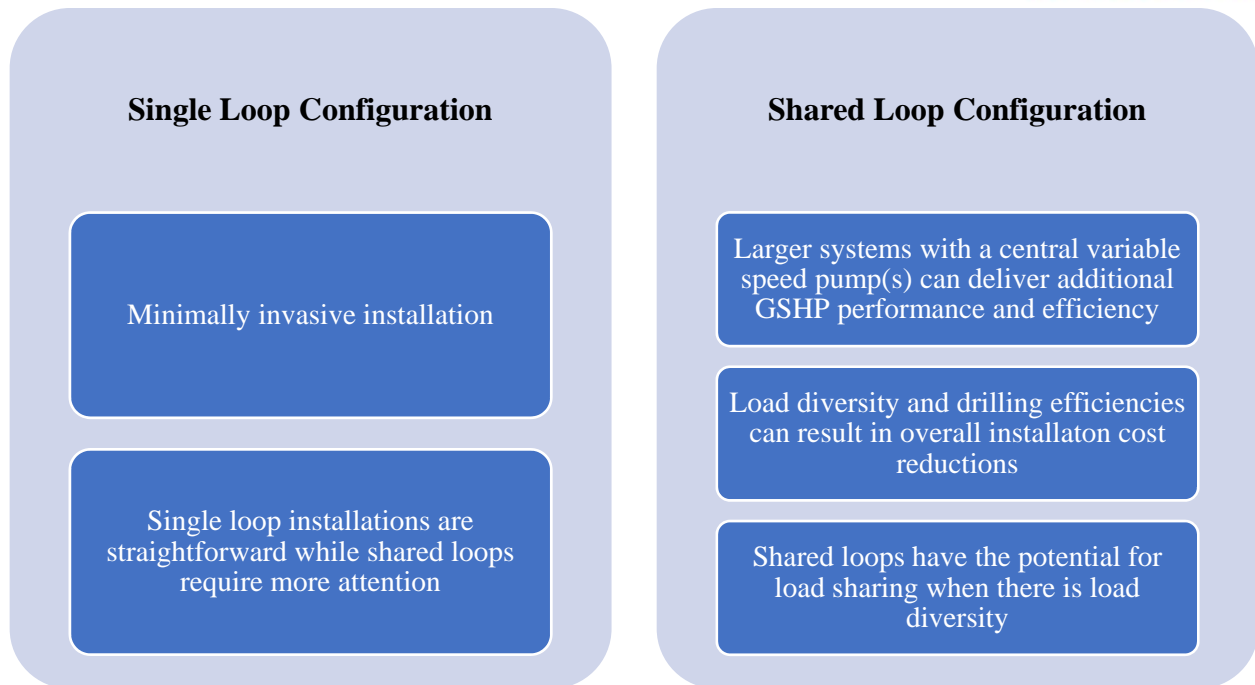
Single Loop Configuration

Minimally invasive installation

Single loop installations are straightforward while shared loops require more attention

Shared Loop Configuration

Larger systems with a central variable speed pump(s) can deliver additional GSHP performance and efficiency

Load diversity and drilling efficiencies can result in overall installaton cost reductions

Shared loops have the potential for load sharing when there is load diversity